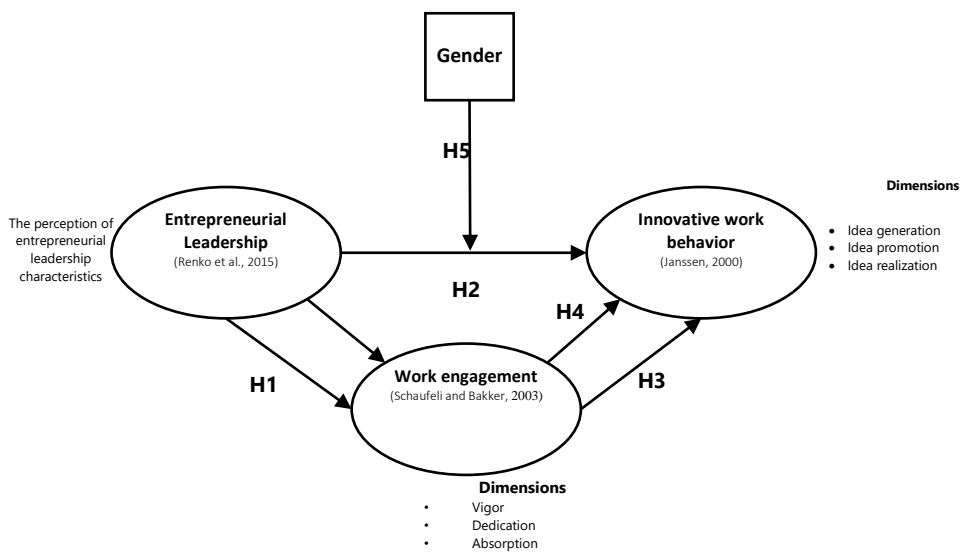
Gender

H5

Dimensions

The perception of entrepreneurial leadership characteristics

Entrepreneurial Leadership
(Renko et al., 2015)

Innovative work behavior
(Janssen, 2000)

• Idea generation
• Idea promotion
• Idea realization

H2

H4

H1

Work engagement
(Schaufeli and Bakker, 2003)

H3

Dimensions
• Vigor
• Dedication
• Absorption